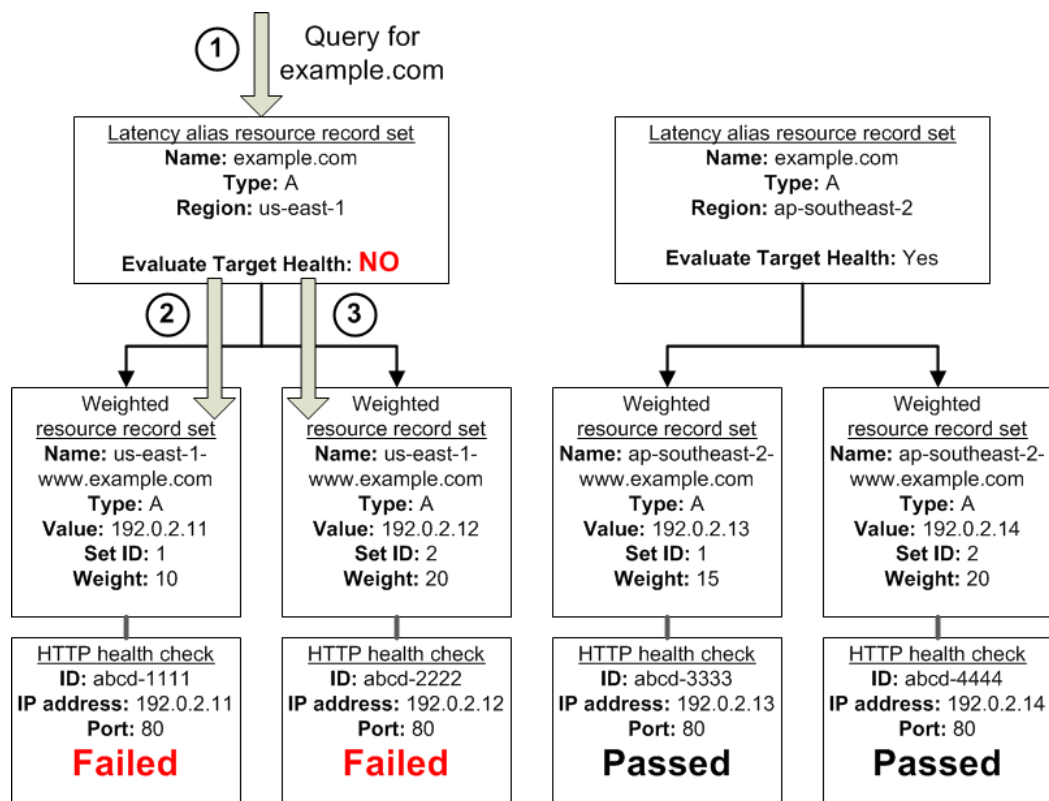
1 Query for example.com

Latency alias resource record set
**Name:** example.com
**Type:** A
**Region:** us-east-1

**Evaluate Target Health:** NO

Latency alias resource record set
**Name:** example.com
**Type:** A
**Region:** ap-southeast-2

**Evaluate Target Health:** Yes

2

3

Weighted resource record set
**Name:** us-east-1-www.example.com
**Type:** A
**Value:** 192.0.2.11
**Set ID:** 1
**Weight:** 10

Weighted resource record set
**Name:** us-east-1-www.example.com
**Type:** A
**Value:** 192.0.2.12
**Set ID:** 2
**Weight:** 20

Weighted resource record set
**Name:** ap-southeast-2-www.example.com
**Type:** A
**Value:** 192.0.2.13
**Set ID:** 1
**Weight:** 15

Weighted resource record set
**Name:** ap-southeast-2-www.example.com
**Type:** A
**Value:** 192.0.2.14
**Set ID:** 2
**Weight:** 20

HTTP health check
**ID:** abcd-1111
**IP address:** 192.0.2.11
**Port:** 80
Failed

HTTP health check
**ID:** abcd-2222
**IP address:** 192.0.2.12
**Port:** 80
Failed

HTTP health check
**ID:** abcd-3333
**IP address:** 192.0.2.13
**Port:** 80
Passed

HTTP health check
**ID:** abcd-4444
**IP address:** 192.0.2.14
**Port:** 80
Passed